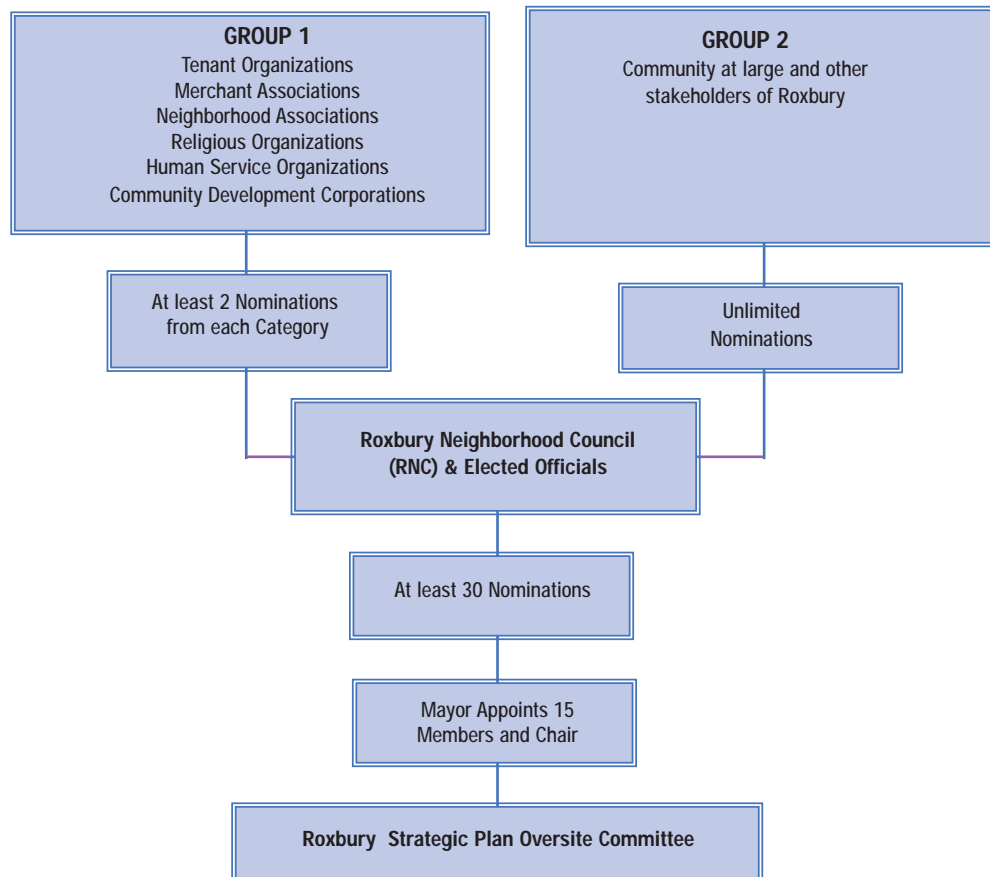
GROUP 1
Tenant Organizations
Merchant Associations
Neighborhood Associations
Religious Organizations
Human Service Organizations
Community Development Corporations

GROUP 2
Community at large and other stakeholders of Roxbury

At least 2 Nominations from each Category

Unlimited Nominations

Roxbury Neighborhood Council (RNC) & Elected Officials

At least 30 Nominations

Mayor Appoints 15 Members and Chair

Roxbury Strategic Plan Oversite Committee